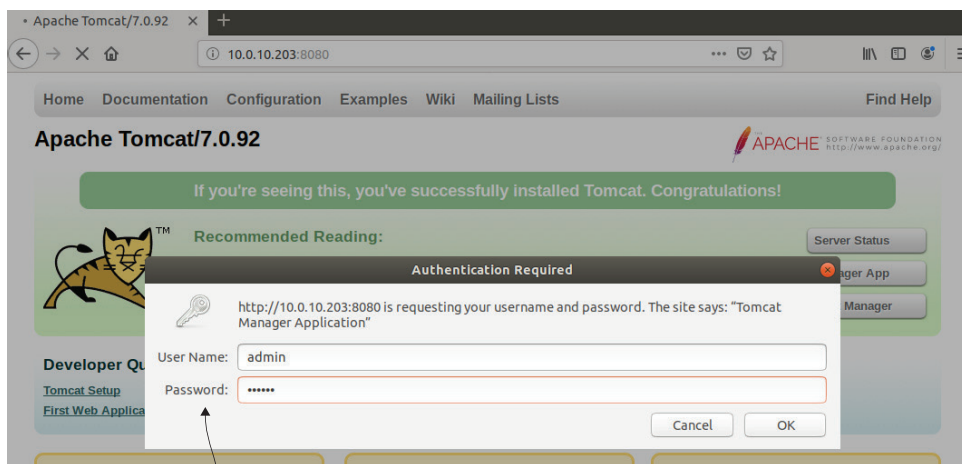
• Apache Tomcat/7.0.92 × +

10.0.10.203:8080

Home Documentation Configuration Examples Wiki Mailing Lists Find Help

Apache Tomcat/7.0.92

APACHE SOFTWARE FOUNDATION http://www.apache.org/

If you're seeing this, you've successfully installed Tomcat. Congratulations!

TM

Recommended Reading:

Server Status

ager App

Manager

Authentication Required

http://10.0.10.203:8080 is requesting your username and password. The site says: "Tomcat Manager Application"

User Name: admin

Password: ••••••

Cancel OK

Developer Qu

Tomcat Setup

First Web Applica